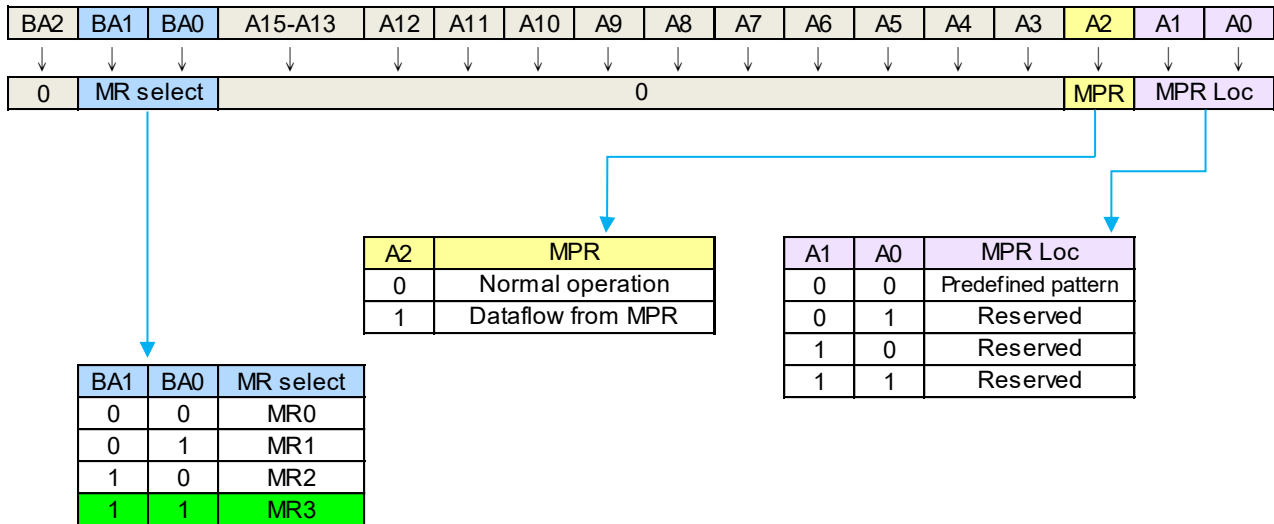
| BA2 | BA1 | BA0 | A15-A13 | A12 | A11 | A10 | A9 | A8 | A7 | A6 | A5 | A4 | A3 | A2 | A1 | A0 |
|---|---|---|---|---|---|---|---|---|---|---|---|---|---|---|---|---|

| 0 | MR select | 0 | MPR | MPR Loc |
|---|---|---|---|---|

| A2 | MPR |
|---|---|
| 0 | Normal operation |
| 1 | Dataflow from MPR |

| A1 | A0 | MPR Loc |
|---|---|---|
| 0 | 0 | Predefined pattern |
| 0 | 1 | Reserved |
| 1 | 0 | Reserved |
| 1 | 1 | Reserved |

| BA1 | BA0 | MR select |
|---|---|---|
| 0 | 0 | MR0 |
| 0 | 1 | MR1 |
| 1 | 0 | MR2 |
| 1 | 1 | MR3 |